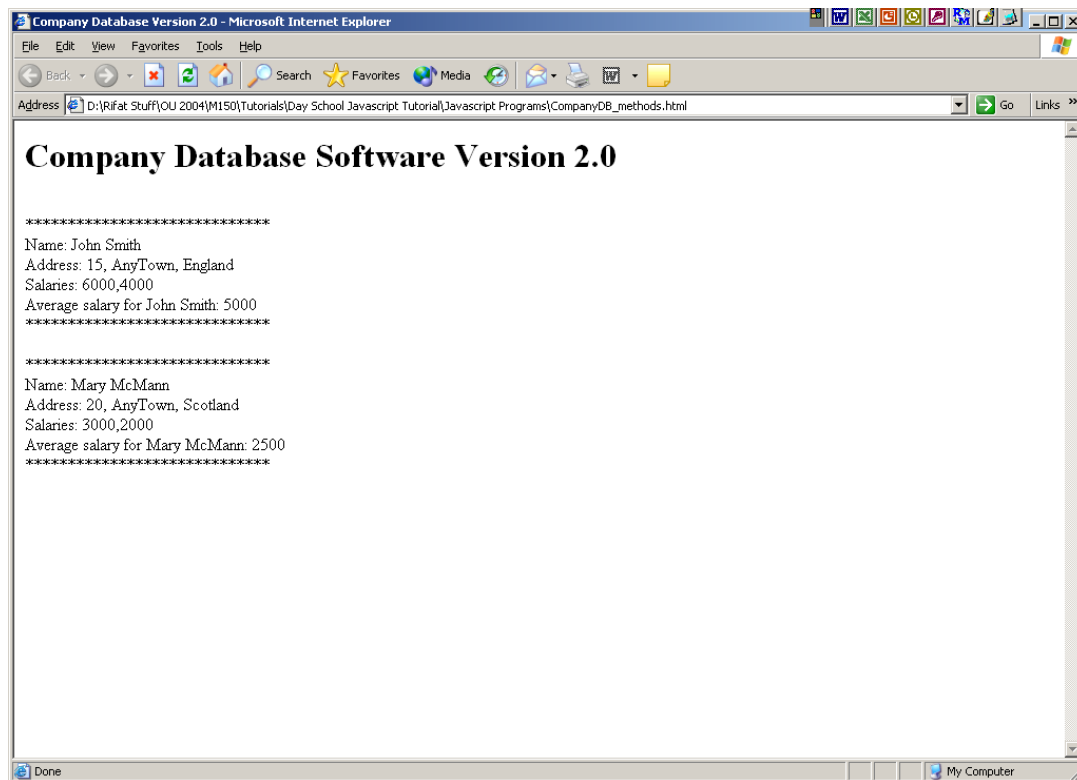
Company Database Version 2.0 - Microsoft Internet Explorer

File Edit View Favorites Tools Help

Back Search Favorites Media

Address D:\Rifat Stuff\OU 2004\M150\Tutorials\Day School Javascript Tutorial\Javascript Programs\CompanyDB_methods.html Go Links »

# Company Database Software Version 2.0

******************************
Name: John Smith
Address: 15, AnyTown, England
Salaries: 6000,4000
Average salary for John Smith: 5000
******************************

******************************
Name: Mary McMann
Address: 20, AnyTown, Scotland
Salaries: 3000,2000
Average salary for Mary McMann: 2500
******************************

Done My Computer